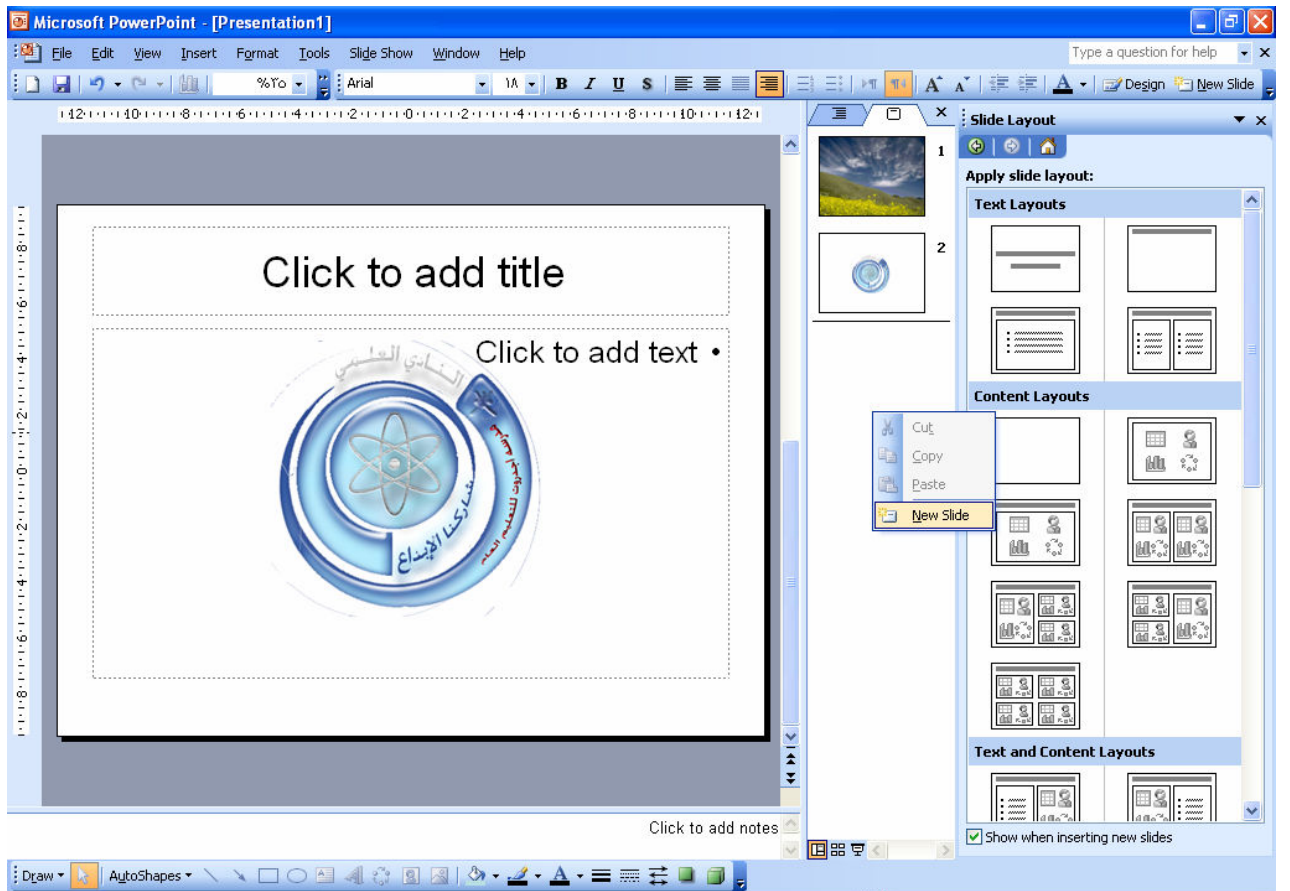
Microsoft PowerPoint - [Presentation1]

File Edit View Insert Format Tools Slide Show Window Help

Type a question for help

%٢٥ Arial ١٨ B I U S Design New Slide

١٢ ١٠ ٨ ٦ ٤ ٢ ٠ ٢ ٤ ٦ ٨ ١٠ ١٢

Click to add title

Click to add text •

النادي العلمي

شاركنا الإبداع

Click to add notes

1

2

Cut
Copy
Paste
New Slide

Slide Layout

Apply slide layout:

Text Layouts

Content Layouts

Text and Content Layouts

Show when inserting new slides

Draw AutoShapes